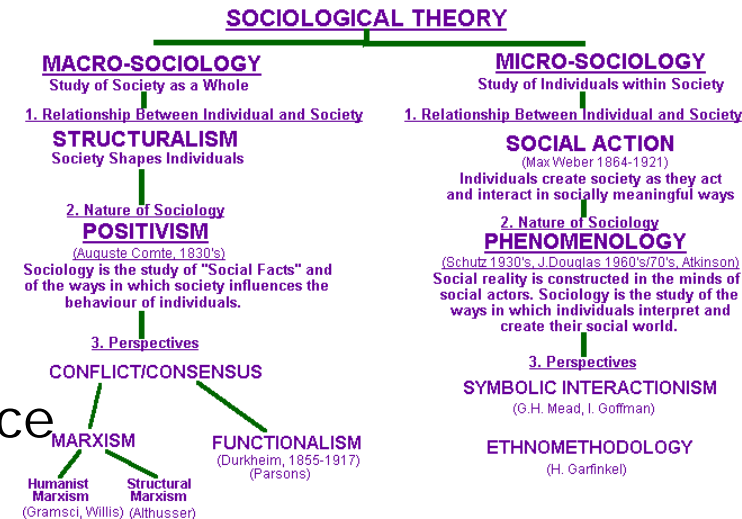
SOCIOLOGICAL THEORY

MACRO-SOCIOLOGY
Study of Society as a Whole

1. Relationship Between Individual and Society
STRUCTURALISM
Society Shapes Individuals

2. Nature of Sociology
POSITIVISM
(Auguste Comte, 1830's)
Sociology is the study of "Social Facts" and of the ways in which society influences the behaviour of individuals.

3. Perspectives
CONFLICT/CONSENSUS

ce

MARXISM

Humanist Marxism
(Gramsci, Willis)

Structural Marxism
(Althusser)

FUNCTIONALISM
(Durkheim, 1855-1917)
(Parsons)

MICRO-SOCIOLOGY
Study of Individuals within Society

1. Relationship Between Individual and Society
SOCIAL ACTION
(Max Weber 1864-1921)
Individuals create society as they act and interact in socially meaningful ways

2. Nature of Sociology
PHENOMENOLOGY
(Schutz 1930's, J.Douglas 1960's/70's, Atkinson)
Social reality is constructed in the minds of social actors. Sociology is the study of the ways in which individuals interpret and create their social world.

3. Perspectives
SYMBOLIC INTERACTIONISM
(G.H. Mead, I. Goffman)

ETHNOMETHODOLOGY
(H. Garfinkel)